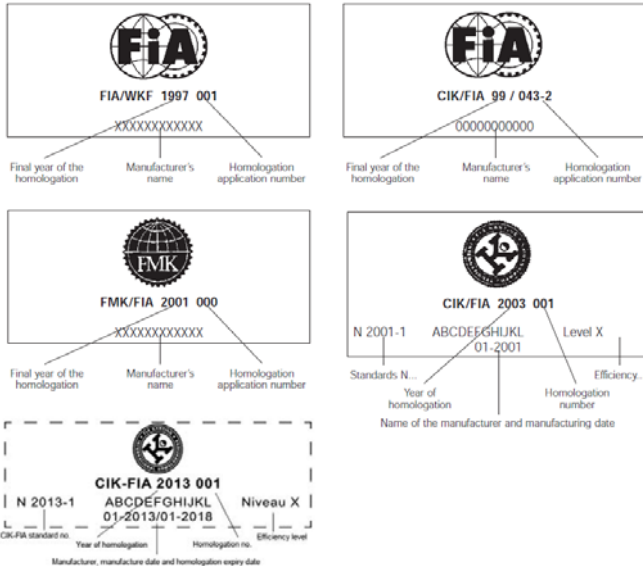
FIA

FIA/WKF 1997 001

XXXXXXXXXXXX

Final year of the homologation

Manufacturer's name

Homologation application number

FIA

CIK/FIA 99 / 043-2

00000000000

Final year of the homologation

Manufacturer's name

Homologation application number

FMK

FMK/FIA 2001 000

XXXXXXXXXXXX

Final year of the homologation

Manufacturer's name

Homologation application number

CIK/FIA 2003 001

N 2001-1

ABCDEFGHIJKL 01-2001

Level X

Standards N...

Year of homologation

Homologation number

Efficiency...

Name of the manufacturer and manufacturing date

CIK-FIA 2013 001

N 2013-1

ABCDEFGHIJKL 01-2013/01-2018

Niveau X

CIK-FIA standard no.

Year of homologation

Homologation no.

Efficiency level

Manufacturer, manufacture date and homologation expiry date